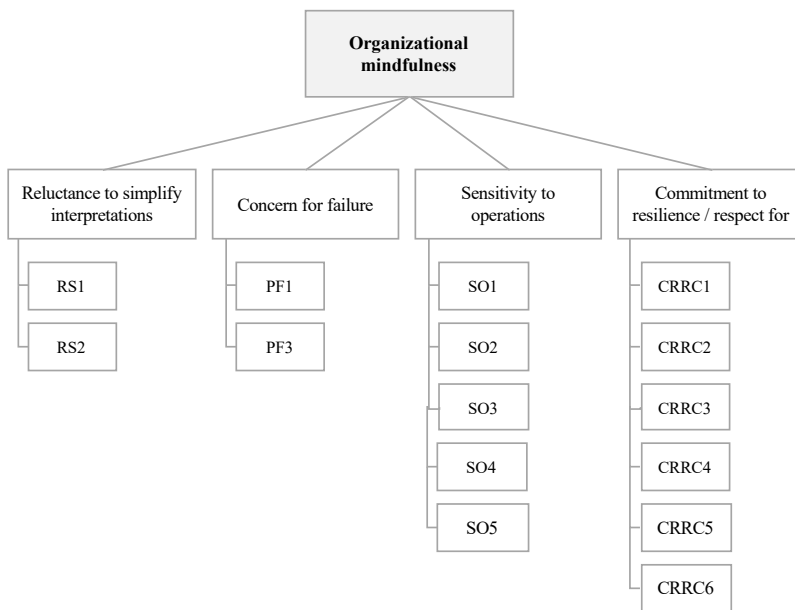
Organizational mindfulness

Reluctance to simplify interpretations

RS1

RS2

Concern for failure

PF1

PF3

Sensitivity to operations

SO1

SO2

SO3

SO4

SO5

Commitment to resilience / respect for

CRRC1

CRRC2

CRRC3

CRRC4

CRRC5

CRRC6